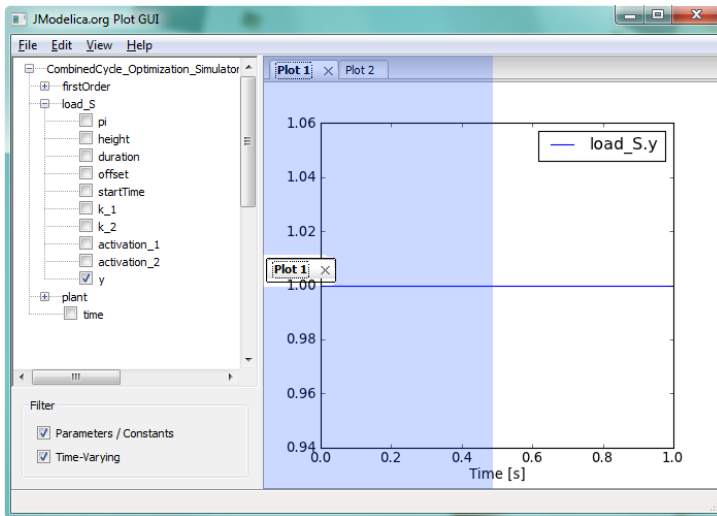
JModelica.org Plot GUI

File Edit View Help

CombinedCycle_Optimization_Simulator
firstOrder
load_S
pi
height
duration
offset
startTime
k_1
k_2
activation_1
activation_2
y
plant
time

Filter
Parameters / Constants
Time-Varying

Plot 1 × Plot 2

Plot 1 ×

load_S.y

| 1.06 |
| 1.04 |
| 1.02 |
| 1.00 |
| 0.98 |
| 0.96 |
| 0.94 |

0.0 0.2 0.4 0.6 0.8 1.0
Time [s]